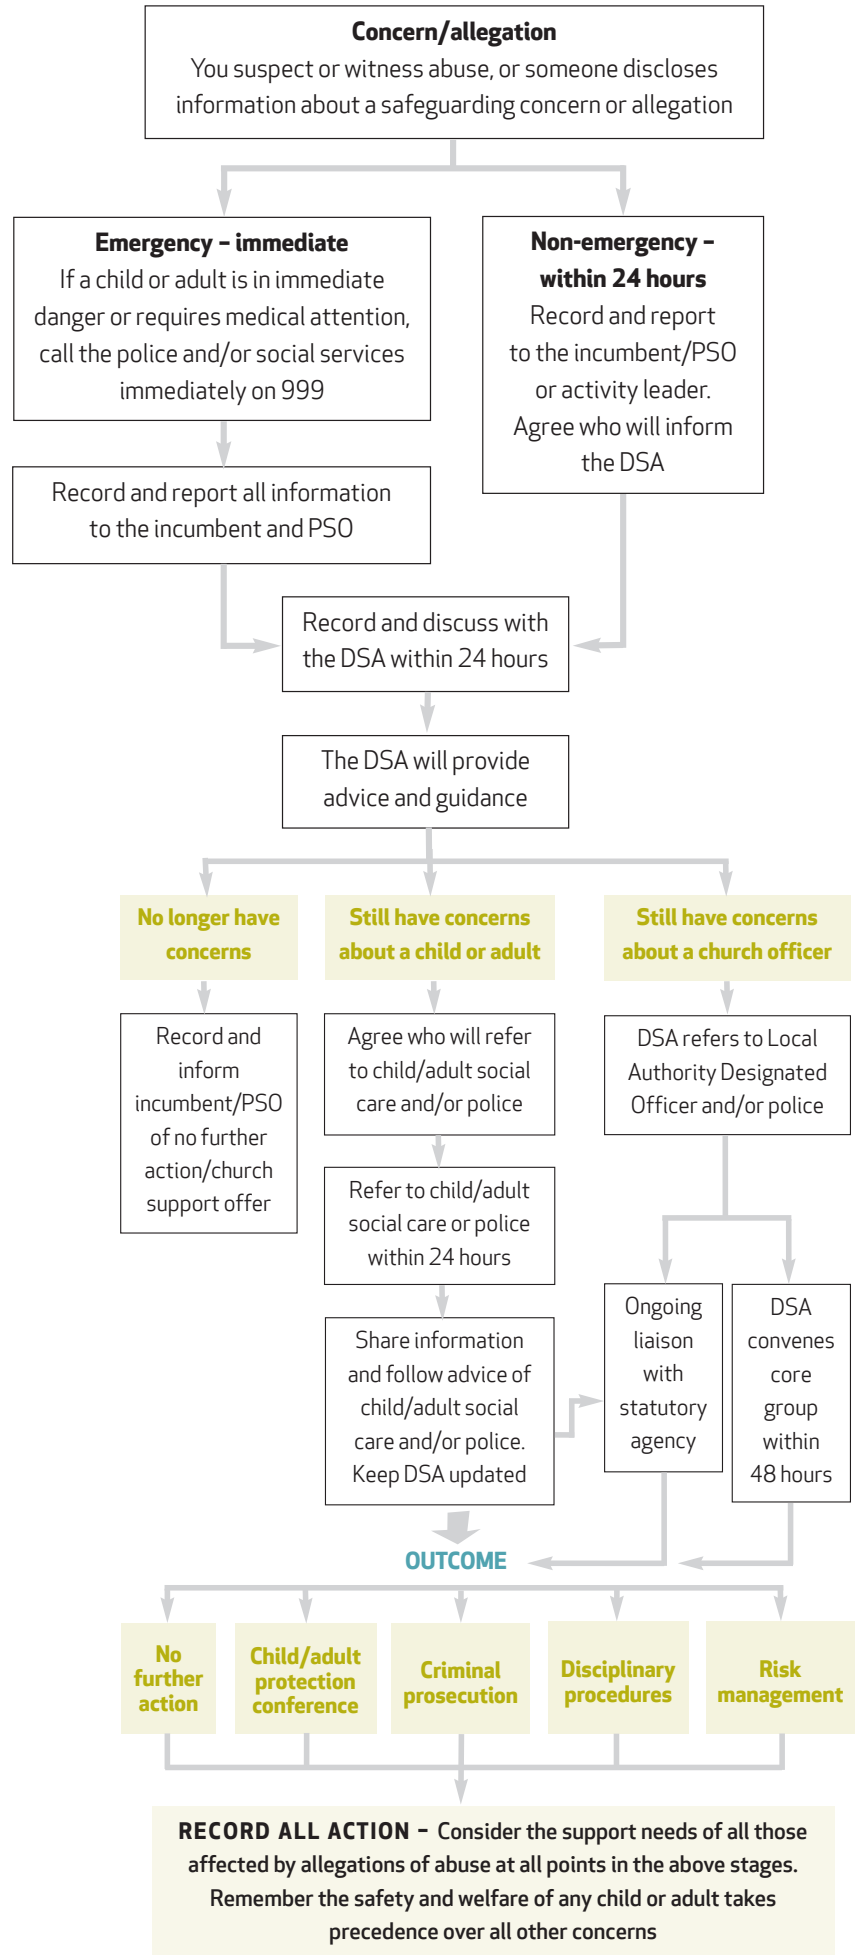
**Concern/allegation**
You suspect or witness abuse, or someone discloses information about a safeguarding concern or allegation

**Emergency – immediate**
If a child or adult is in immediate danger or requires medical attention, call the police and/or social services immediately on 999

**Non-emergency – within 24 hours**
Record and report to the incumbent/PSO or activity leader. Agree who will inform the DSA

Record and report all information to the incumbent and PSO

Record and discuss with the DSA within 24 hours

The DSA will provide advice and guidance

**No longer have concerns**

**Still have concerns about a child or adult**

**Still have concerns about a church officer**

Record and inform incumbent/PSO of no further action/church support offer

Agree who will refer to child/adult social care and/or police

DSA refers to Local Authority Designated Officer and/or police

Refer to child/adult social care or police within 24 hours

Share information and follow advice of child/adult social care and/or police. Keep DSA updated

Ongoing liaison with statutory agency

DSA convenes core group within 48 hours

**OUTCOME**

**No further action**

**Child/adult protection conference**

**Criminal prosecution**

**Disciplinary procedures**

**Risk management**

**RECORD ALL ACTION –** Consider the support needs of all those affected by allegations of abuse at all points in the above stages. Remember the safety and welfare of any child or adult takes precedence over all other concerns